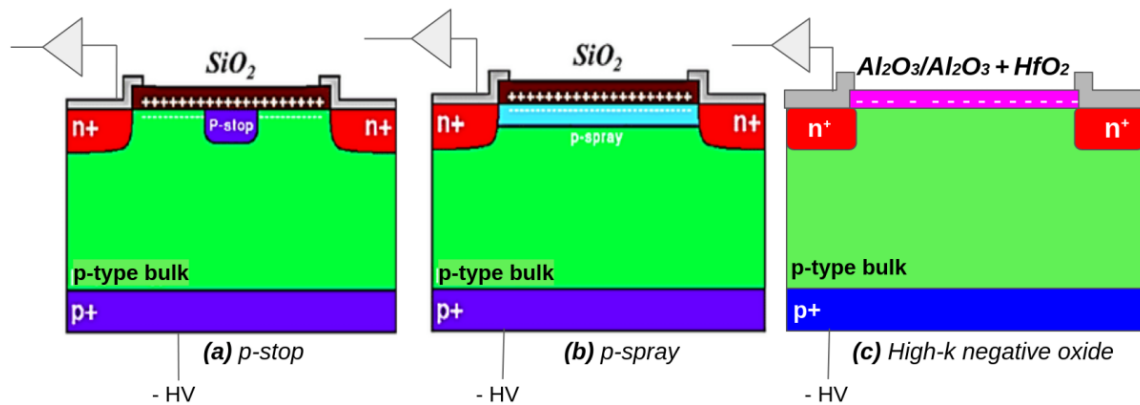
$SiO_2$

++++++++++++++++++

n+

P-stop

n+

p-type bulk

p+

- HV

(a) p-stop

$SiO_2$

+++++++++++++++++

n+

p-spray

n+

p-type bulk

p+

- HV

(b) p-spray

$Al_2O_3/Al_2O_3 + HfO_2$

n$^+$

n$^+$

p-type bulk

p+

- HV

(c) High-k negative oxide